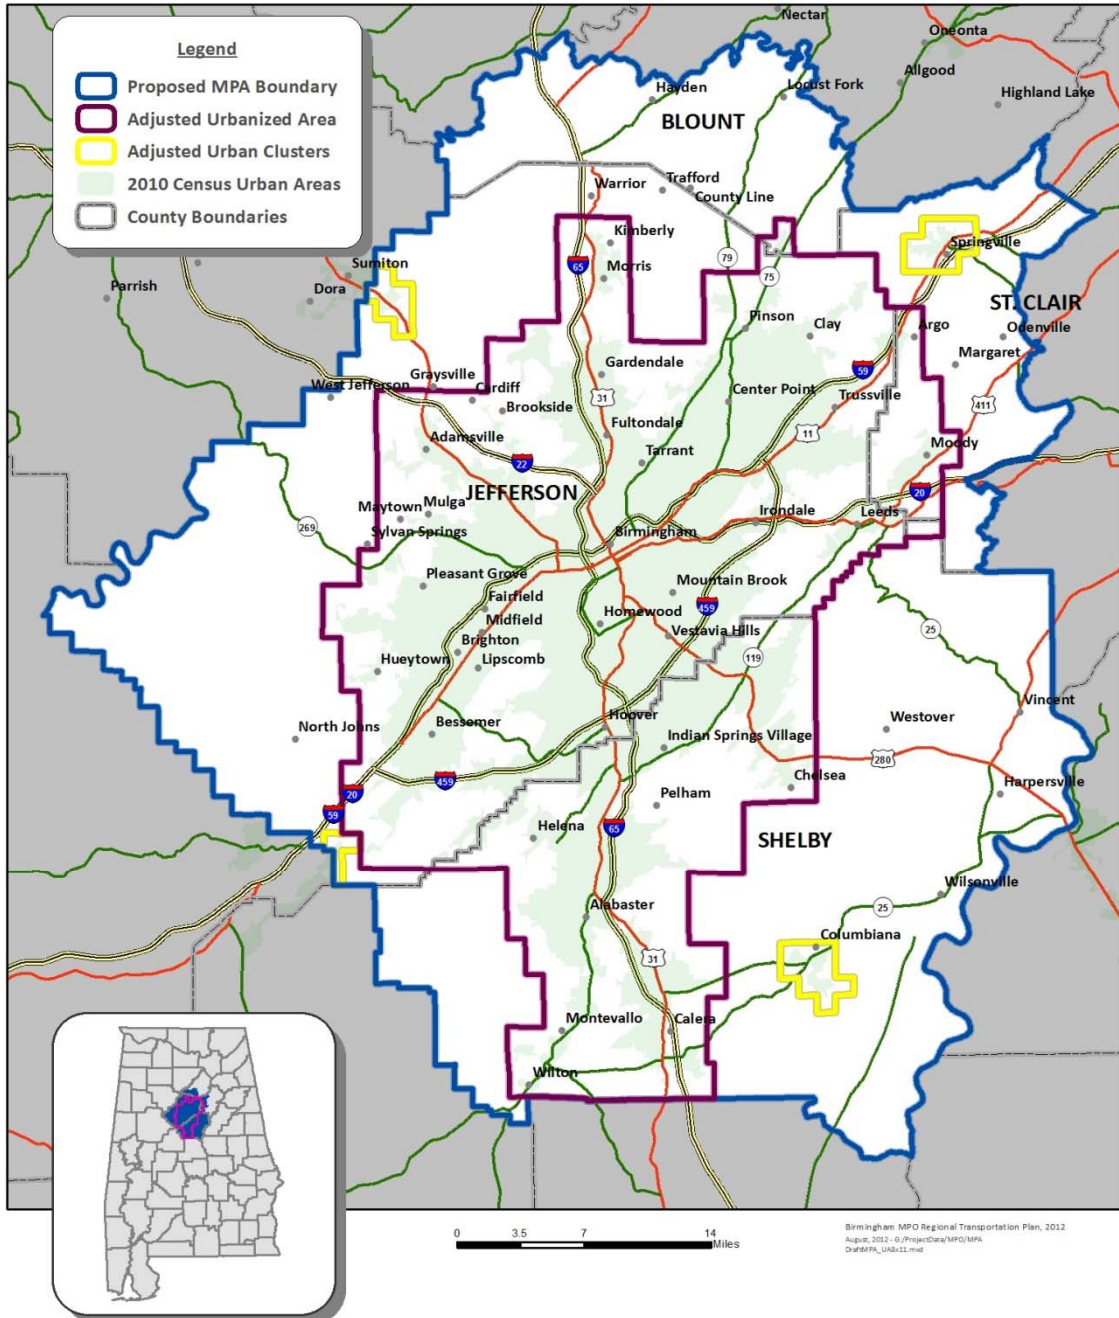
Legend
Proposed MPA Boundary
Adjusted Urbanized Area
Adjusted Urban Clusters
2010 Census Urban Areas
County Boundaries

Nectar
Oneonta
Allgood
Highland Lake
Hayden
Locust Fork
BLOUNT
Warrior
Trafford
County Line
Kimberly
Morris
79
75
Springville
Sumiton
Dora
Parrish
65
Pinson
Clay
ST. CLAIR
Odenville
Argo
Margaret
Gardendale
59
Graysville
West Jefferson
Cardiff
Brookside
31
Center Point
Trussville
411
Fultondale
Adamsville
11
Tarrant
Moody
22
JEFFERSON
Maytown
Mulga
20
269
Sylvan Springs
Birmingham
Irondale
Leeds
Pleasant Grove
Fairfield
Mountain Brook
Midfield
Homewood
459
Vestavia Hills
25
Brighton
Hueytown
Lipscomb
119
Vincent
Hoover
Westover
North Johns
Bessemer
Indian Springs Village
280
459
Chelsea
Harpersville
20
59
Pelham
Helena
65
SHELBY
Wilsonville
Alabaster
25
Columbiana
31
Montevallo
Calera
Wilton

0 3.5 7 14 Miles

Birmingham MPO Regional Transportation Plan, 2012
August, 2012 - G:/ProjectData/MPO/MPA
DraftMPA_UA8x11.mxd